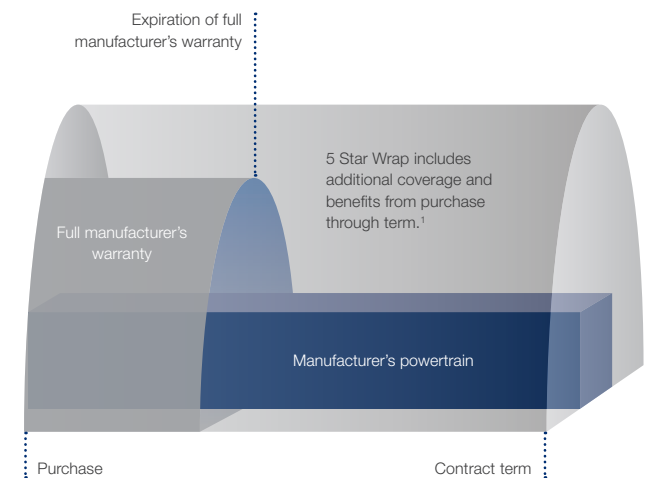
Expiration of full manufacturer's warranty

5 Star Wrap includes additional coverage and benefits from purchase through term.$^1$

Full manufacturer's warranty

Manufacturer's powertrain

Purchase

Contract term